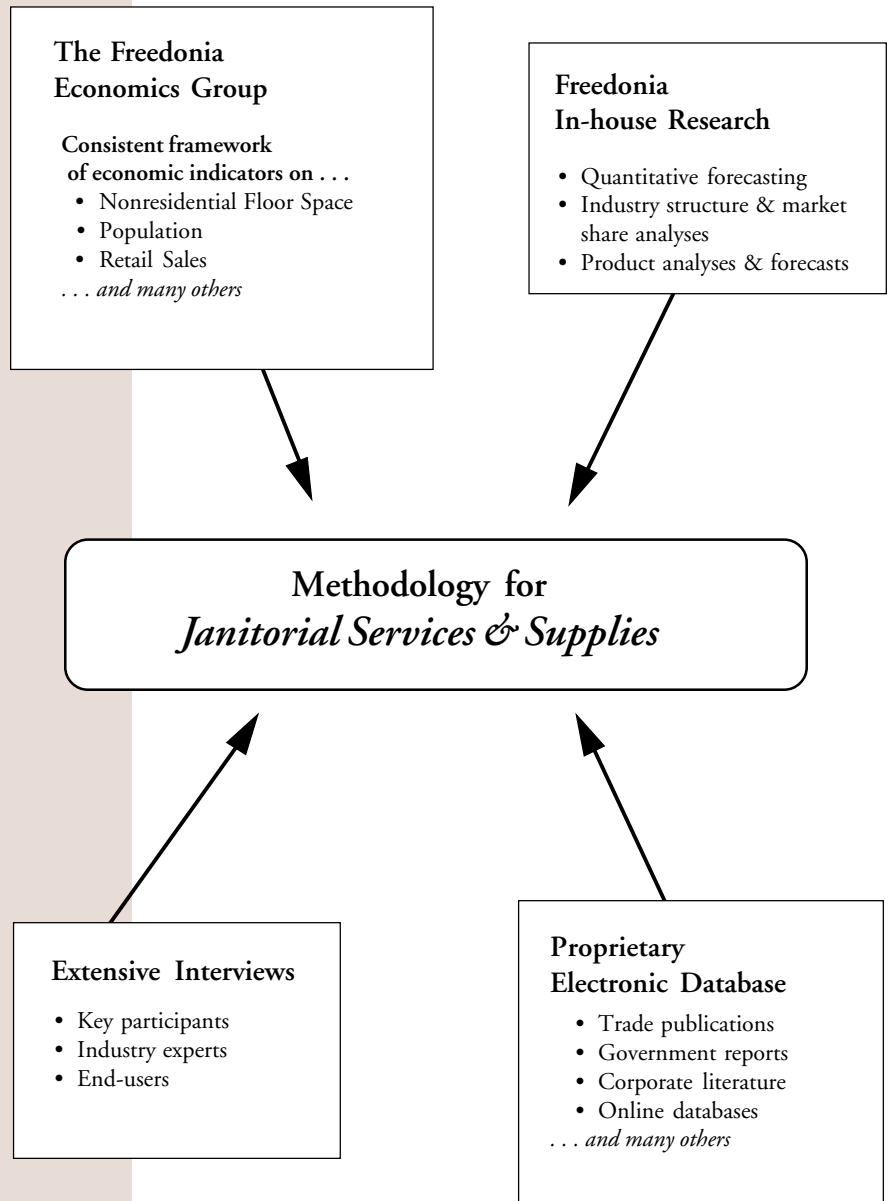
The Freedonia Economics Group

Consistent framework of economic indicators on . . .
• Nonresidential Floor Space
• Population
• Retail Sales
. . . and many others

Freedonia In-house Research

• Quantitative forecasting
• Industry structure & market share analyses
• Product analyses & forecasts

Methodology for
Janitorial Services & Supplies

Extensive Interviews

• Key participants
• Industry experts
• End-users

Proprietary Electronic Database

• Trade publications
• Government reports
• Corporate literature
• Online databases
. . . and many others